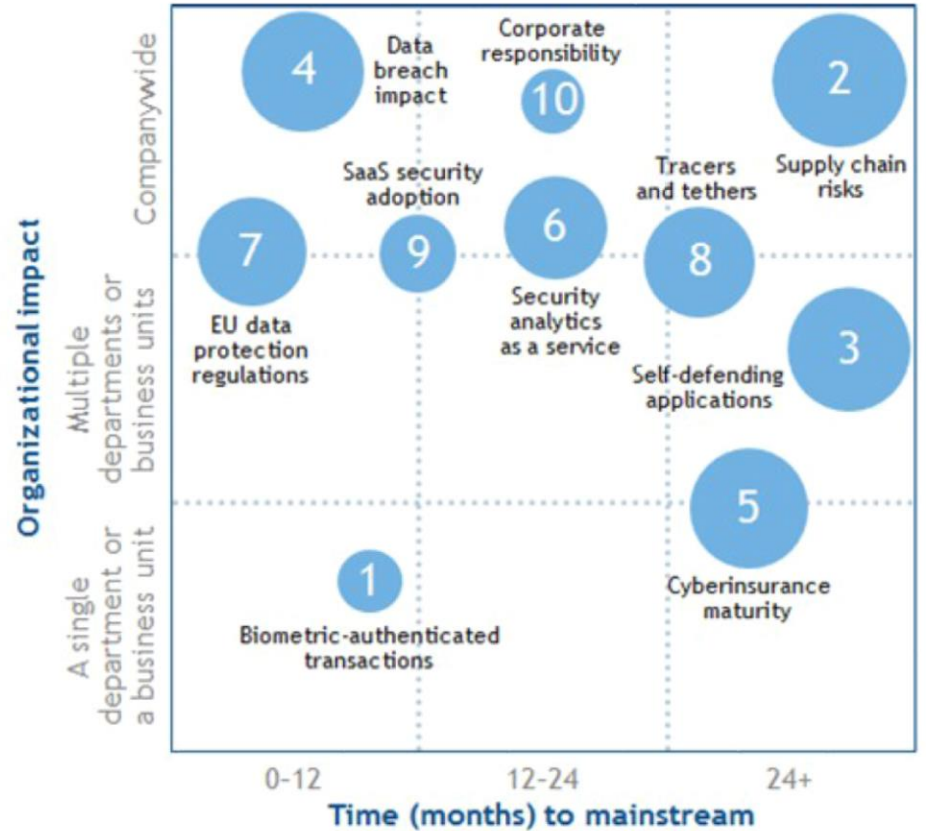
Organizational impact

Companywide

Multiple departments or business units

A single department or a business unit

4

Data breach impact

Corporate responsibility

10

2

Supply chain risks

SaaS security adoption

Tracers and tethers

7

9

6

8

EU data protection regulations

Security analytics as a service

3

Self-defending applications

5

1

Cyberinsurance maturity

Biometric-authenticated transactions

0-12

12-24

24+

Time (months) to mainstream